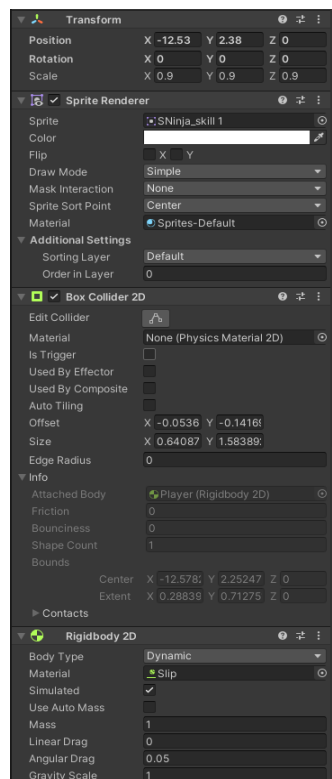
Transform

Position X -12.53 Y 2.38 Z 0
Rotation X 0 Y 0 Z 0
Scale X 0.9 Y 0.9 Z 0.9

✓ Sprite Renderer

Sprite SNinja_skill 1
Color
Flip X Y
Draw Mode Simple
Mask Interaction None
Sprite Sort Point Center
Material Sprites-Default
Additional Settings
Sorting Layer Default
Order in Layer 0

✓ Box Collider 2D

Edit Collider
Material None (Physics Material 2D)
Is Trigger
Used By Effector
Used By Composite
Auto Tiling
Offset X -0.0536 Y -0.1416
Size X 0.64087 Y 1.58389
Edge Radius 0
Info
Attached Body Player (Rigidbody 2D)
Friction 0
Bounciness 0
Shape Count 1
Bounds
Center X -12.578 Y 2.25247 Z 0
Extent X 0.28839 Y 0.71275 Z 0
Contacts

Rigidbody 2D

Body Type Dynamic
Material Slip
Simulated ✓
Use Auto Mass
Mass 1
Linear Drag 0
Angular Drag 0.05
Gravity Scale 1